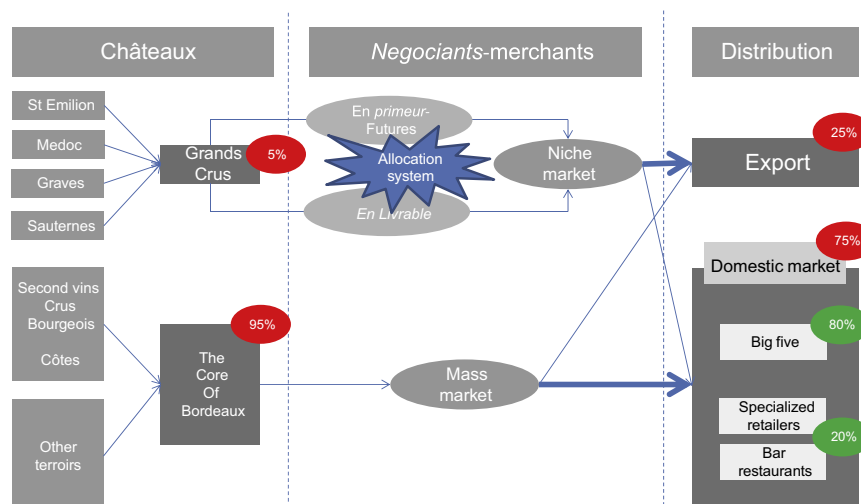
Châteaux

Negociants-merchants

Distribution

St Emilion

Medoc

Graves

Sauternes

Grands Crus

5%

En primeur-Futures

Allocation system

En Livrable

Niche market

Export

25%

75%

Domestic market

Second vins Crus Bourgeois

Côtes

95%

The Core Of Bordeaux

Mass market

80%

Big five

Other terroirs

Specialized retailers

20%

Bar restaurants